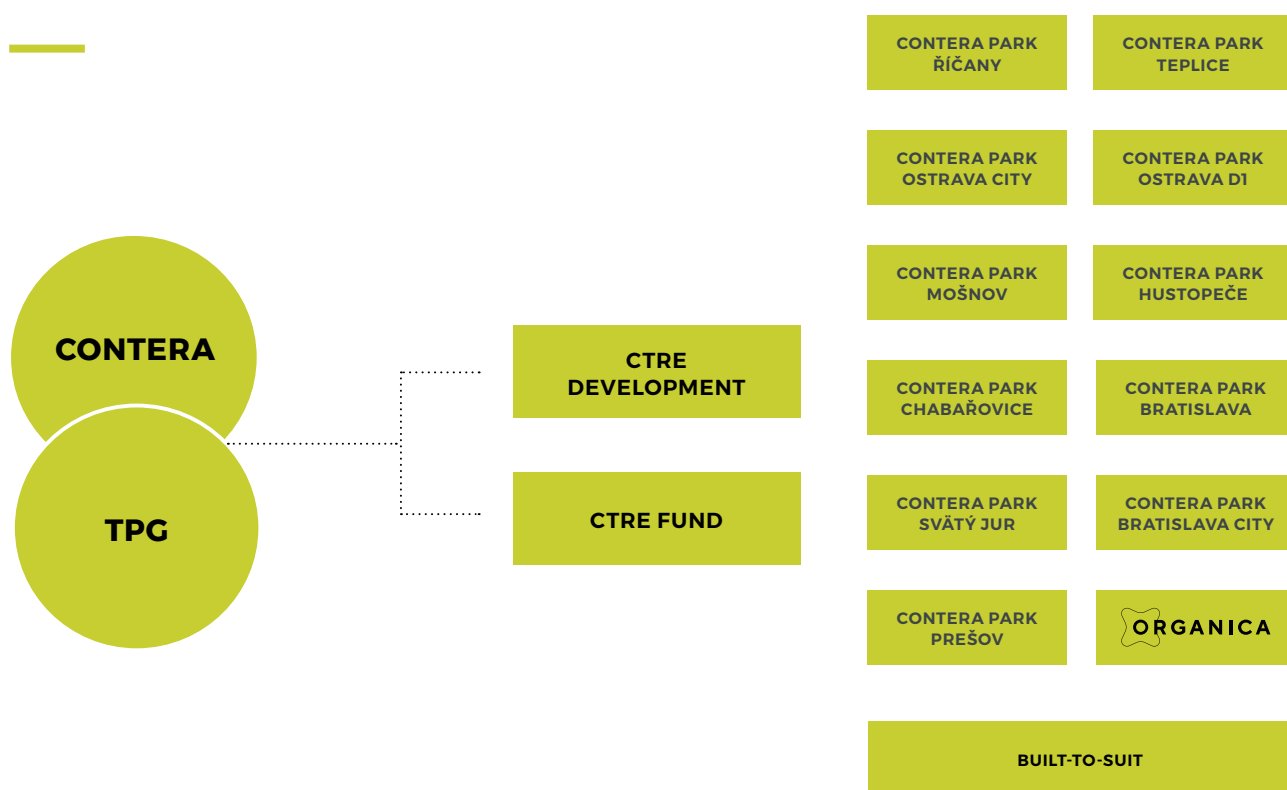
CONTERA

TPG

CTRE DEVELOPMENT

CTRE FUND

CONTERA PARK ŘÍČANY

CONTERA PARK TEPLICE

CONTERA PARK OSTRAVA CITY

CONTERA PARK OSTRAVA D1

CONTERA PARK MOŠNOV

CONTERA PARK HUSTOPEČE

CONTERA PARK CHABAŘOVICE

CONTERA PARK BRATISLAVA

CONTERA PARK SVÄTÝ JUR

CONTERA PARK BRATISLAVA CITY

CONTERA PARK PREŠOV

ORGANICA

BUILT-TO-SUIT